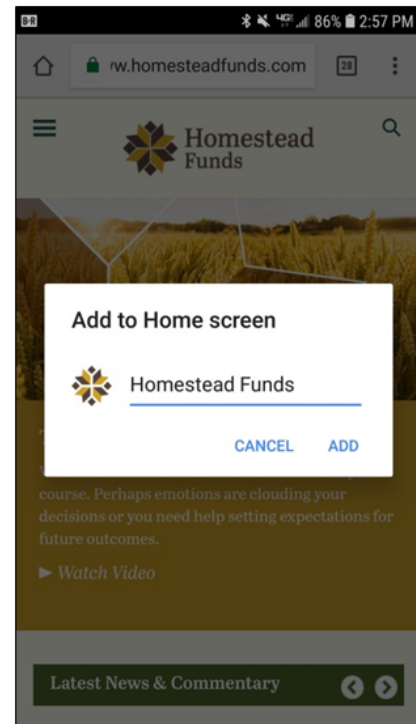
86% 2:57 PM

rw.homesteadfunds.com

28

Homestead Funds

Add to Home screen

Homestead Funds

CANCEL ADD

course. Perhaps emotions are clouding your decisions or you need help setting expectations for future outcomes.

► Watch Video

Latest News & Commentary